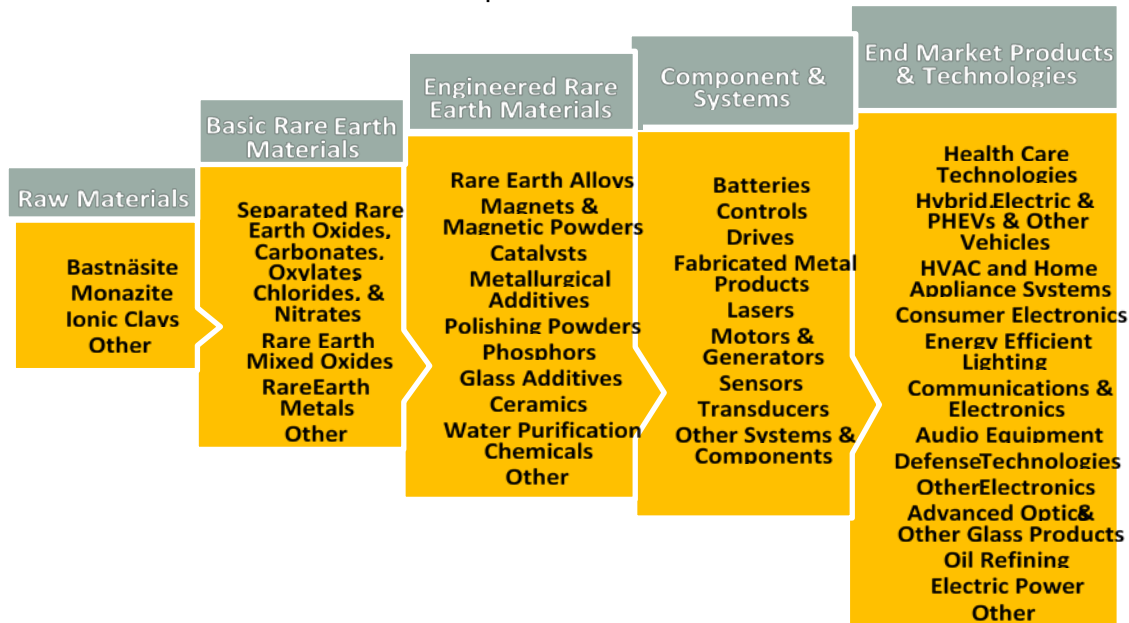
Raw Materials

Bastnäsite
Monazite
Ionic Clays
Other

Basic Rare Earth Materials

Separated Rare Earth Oxides, Carbonates, Oxylates Chlorides, & Nitrates
Rare Earth Mixed Oxides
RareEarth Metals
Other

Engineered Rare Earth Materials

Rare Earth Alloys
Magnets & Magnetic Powders
Catalysts
Metallurgical Additives
Polishing Powders
Phosphors
Glass Additives
Ceramics
Water Purification Chemicals
Other

Component & Systems

Batteries
Controls
Drives
Fabricated Metal Products
Lasers
Motors & Generators
Sensors
Transducers
Other Systems & Components

End Market Products & Technologies

Health Care Technologies
Hybrid Electric & PHEVs & Other Vehicles
HVAC and Home Appliance Systems
Consumer Electronics
Energy Efficient Lighting
Communications & Electronics
Audio Equipment
DefenseTechnologies
OtherElectronics
Advanced Optic& Other Glass Products
Oil Refining
Electric Power
Other